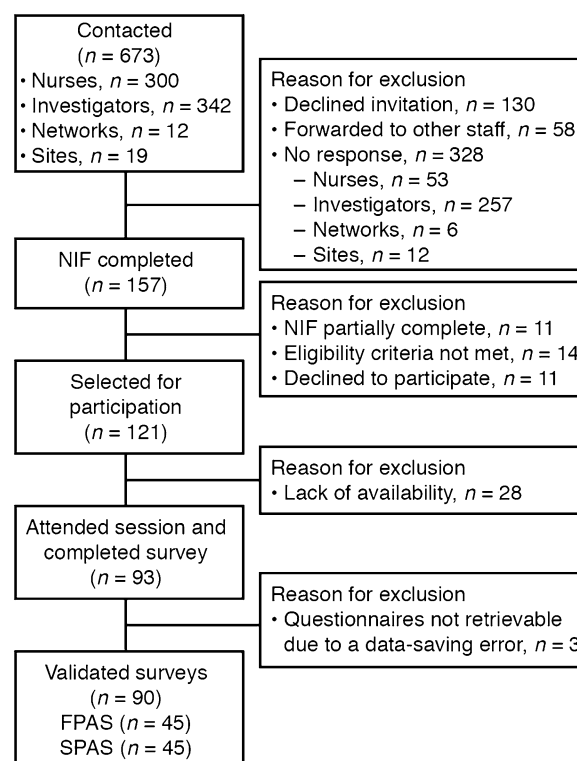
Contacted
($n = 673$)
• Nurses, $n = 300$
• Investigators, $n = 342$
• Networks, $n = 12$
• Sites, $n = 19$

Reason for exclusion
• Declined invitation, $n = 130$
• Forwarded to other staff, $n = 58$
• No response, $n = 328$
– Nurses, $n = 53$
– Investigators, $n = 257$
– Networks, $n = 6$
– Sites, $n = 12$

NIF completed
($n = 157$)

Reason for exclusion
• NIF partially complete, $n = 11$
• Eligibility criteria not met, $n = 14$
• Declined to participate, $n = 11$

Selected for participation
($n = 121$)

Reason for exclusion
• Lack of availability, $n = 28$

Attended session and completed survey
($n = 93$)

Reason for exclusion
• Questionnaires not retrievable due to a data-saving error, $n = 3$

Validated surveys
($n = 90$)
FPAS ($n = 45$)
SPAS ($n = 45$)